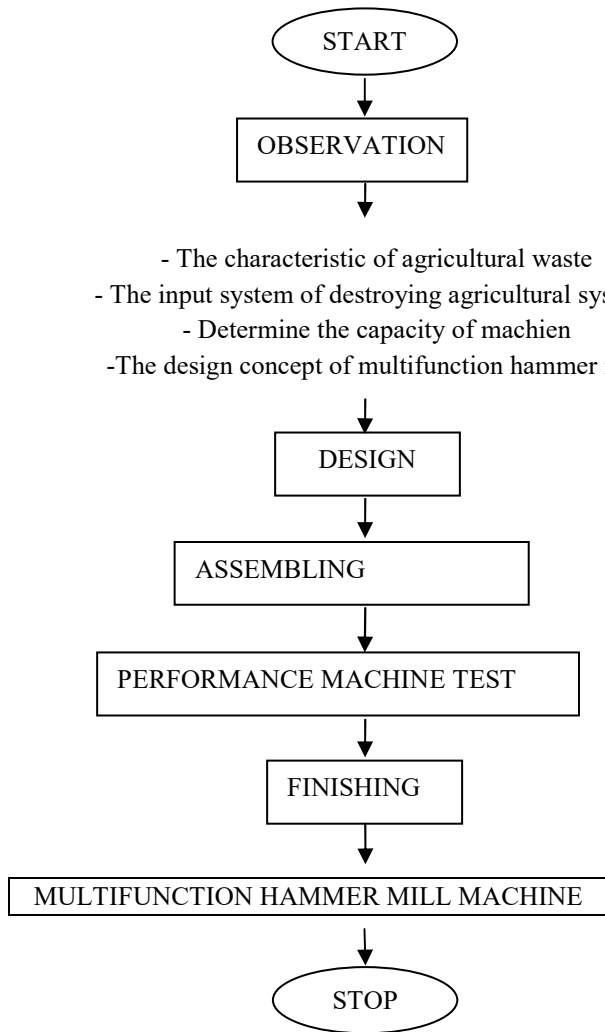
START

OBSERVATION

- The characteristic of agricultural waste
- The input system of destroying agricultural sys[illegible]
- Determine the capacity of machien
-The design concept of multifunction hammer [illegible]

DESIGN

ASSEMBLING

PERFORMANCE MACHINE TEST

FINISHING

MULTIFUNCTION HAMMER MILL MACHINE

STOP